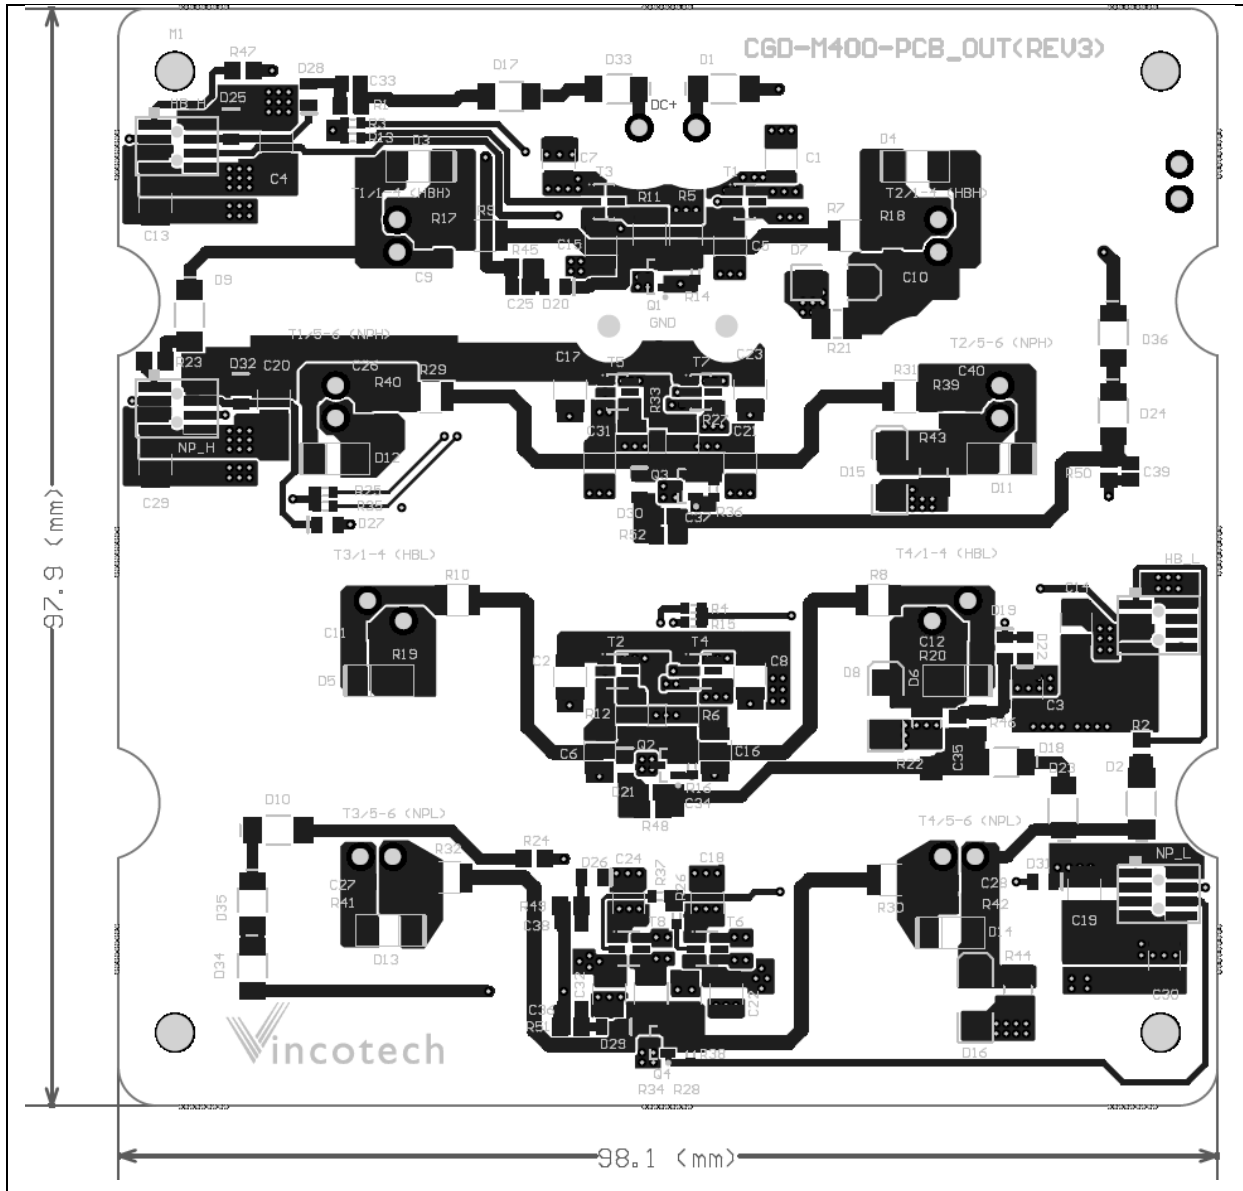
CGD-M400-PCB_OUT(REV3)

M1
R47
D28
C33
D17
D33
D1
DC+
HB_H
D25
R1
R3
D13
C4
C13
D3
T1/1-4 (HBH)
R17
R9
C7
T3
R11
R5
T1
C1
D4
T2/1-4 (HBH)
R7
R18
C9
R45
C15
C5
D7
C10
D9
C25
D20
Q1
R14
GND
R21
T1/5-6 (NPH)
R23
D32
C20
C26
R40
R29
C17
T5
T7
C23
T2/5-6 (NPH)
R31
C40
R39
D36
NP_H
C31
R33
R22
C21
R43
D24
D12
D15
D11
R50
C39
C29
R25
R26
D27
Q3
D30
C37
R36
R52
T3/1-4 (HBL)
R10
T4/1-4 (HBL)
R8
HB_L
C11
R19
R4
R15
D19
C14
T2
T4
C12
R20
C2
C8
D22
D5
D8
D6
R12
R6
C3
R46
R2
C6
Q2
C16
C35
D18
R22
R27
D2
D21
R16
C34
R48
D10
T3/5-6 (NPL)
R24
T4/5-6 (NPL)
R32
D26
C24
R37
C18
R26
D31
NP_L
C27
R41
R49
T8
T6
R30
R42
C28
C19
D35
C38
D14
R44
D13
D34
C32
C22
C36
R51
C30
D29
R38
Q4
D16
R34
R28
Vincotech
97.9 (mm)
98.1 (mm)